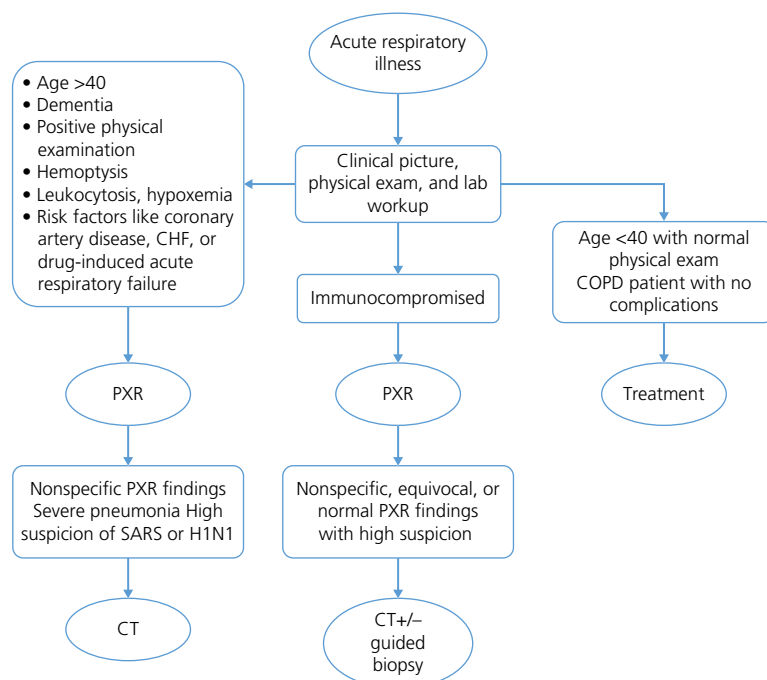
Acute respiratory illness

Clinical picture, physical exam, and lab workup

• Age >40
• Dementia
• Positive physical examination
• Hemoptysis
• Leukocytosis, hypoxemia
• Risk factors like coronary artery disease, CHF, or drug-induced acute respiratory failure

PXR

Nonspecific PXR findings
Severe pneumonia High suspicion of SARS or H1N1

CT

Immunocompromised

PXR

Nonspecific, equivocal, or normal PXR findings with high suspicion

CT+/– guided biopsy

Age <40 with normal physical exam
COPD patient with no complications

Treatment